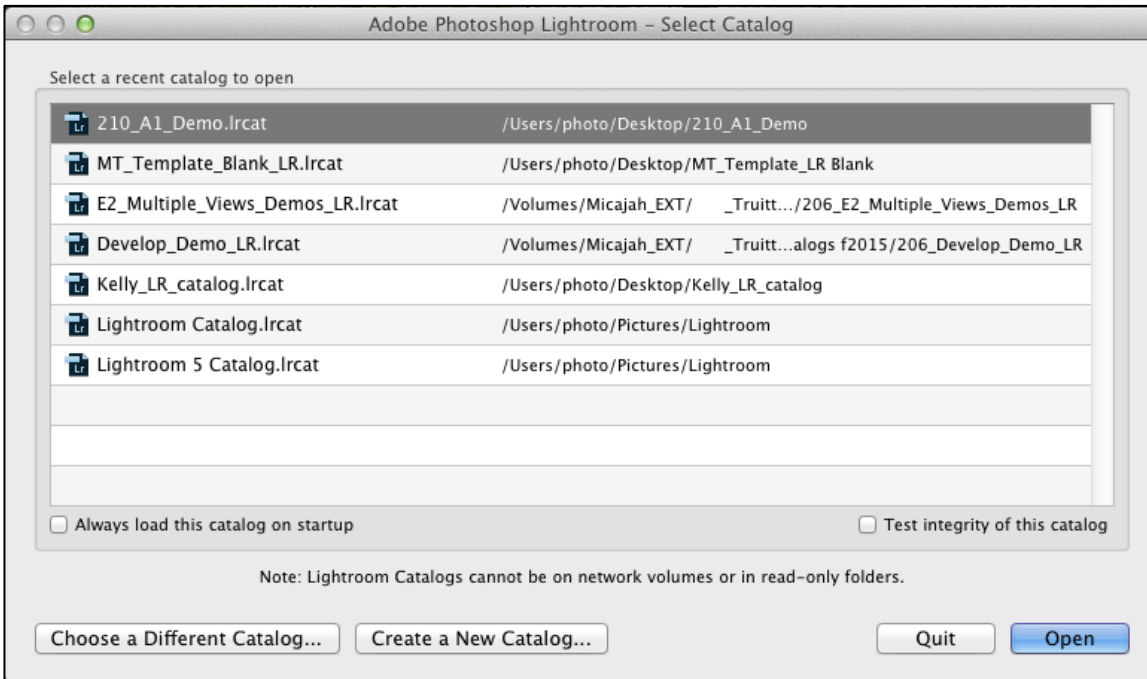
Adobe Photoshop Lightroom – Select Catalog

Select a recent catalog to open

| | |
|---|---|
| Lr 210_A1_Demo.lrcat | /Users/photo/Desktop/210_A1_Demo |
| Lr MT_Template_Blank_LR.lrcat | /Users/photo/Desktop/MT_Template_LR Blank |
| Lr E2_Multiple_Views_Demos_LR.lrcat | /Volumes/Micajah_EXT/ _Truitt.../206_E2_Multiple_Views_Demos_LR |
| Lr Develop_Demo_LR.lrcat | /Volumes/Micajah_EXT/ _Truitt...alogs f2015/206_Develop_Demo_LR |
| Lr Kelly_LR_catalog.lrcat | /Users/photo/Desktop/Kelly_LR_catalog |
| Lr Lightroom Catalog.lrcat | /Users/photo/Pictures/Lightroom |
| Lr Lightroom 5 Catalog.lrcat | /Users/photo/Pictures/Lightroom |

Always load this catalog on startup

Test integrity of this catalog

Note: Lightroom Catalogs cannot be on network volumes or in read-only folders.

Choose a Different Catalog...

Create a New Catalog...

Quit

Open